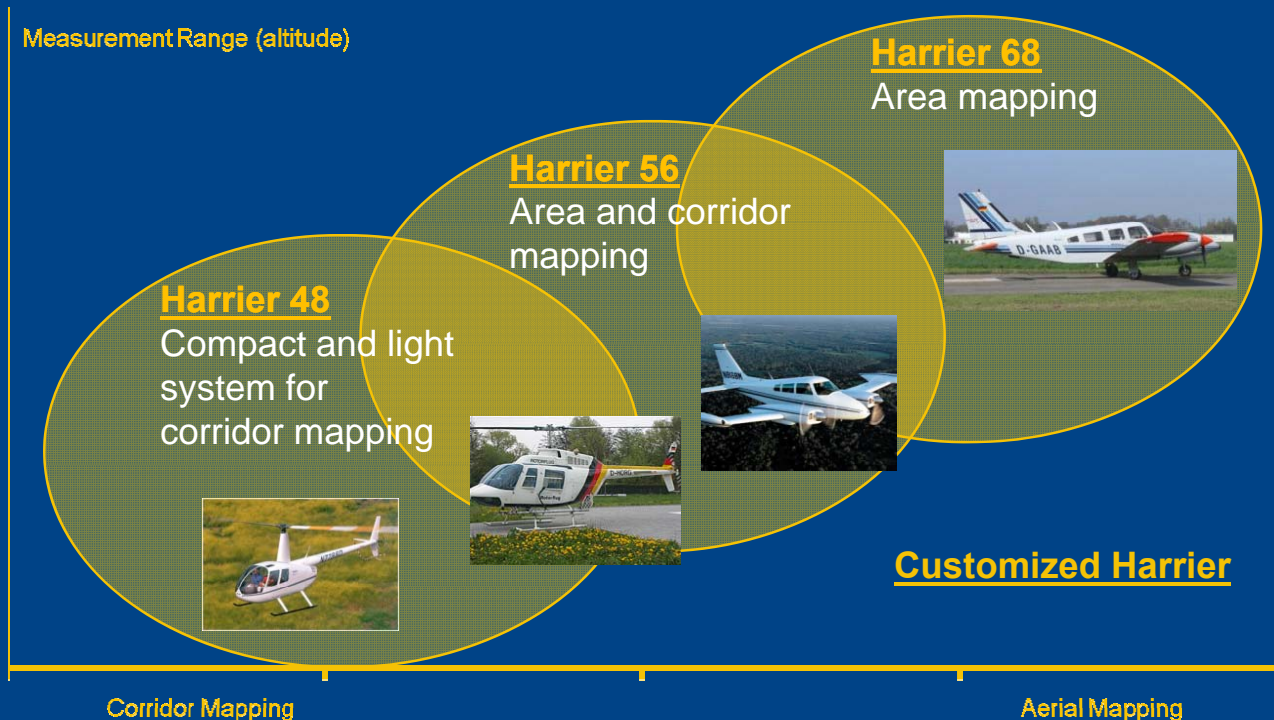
Measurement Range (altitude)

Harrier 68
Area mapping

Harrier 56
Area and corridor mapping

Harrier 48
Compact and light system for corridor mapping

D-GAAB

D-HGMA

Customized Harrier

Corridor Mapping

Aerial Mapping